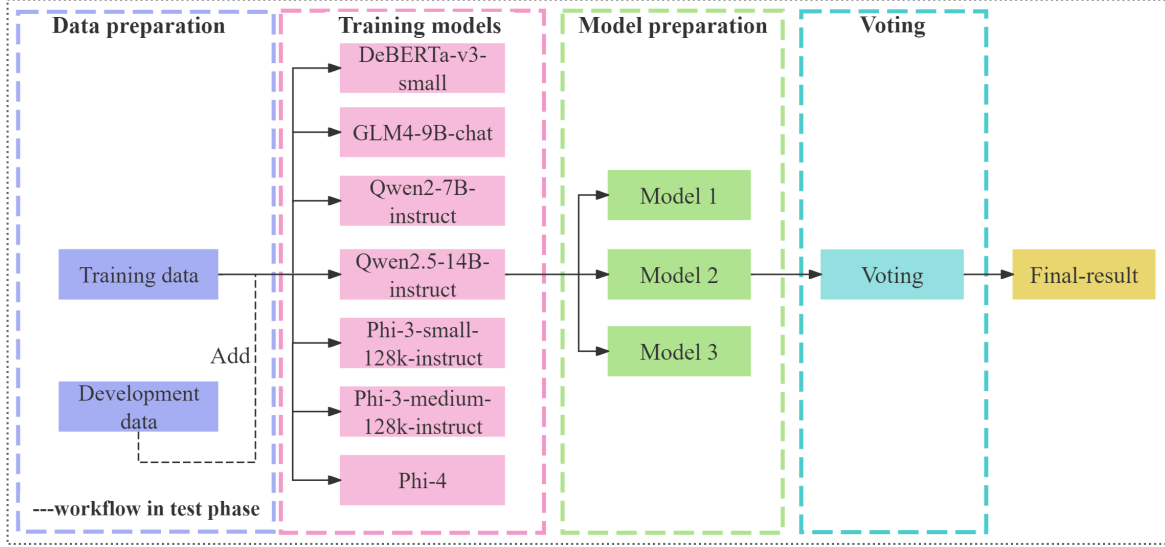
Data preparation

Training data

Add

Development data

---workflow in test phase

Training models

DeBERTa-v3-small

GLM4-9B-chat

Qwen2-7B-instruct

Qwen2.5-14B-instruct

Phi-3-small-128k-instruct

Phi-3-medium-128k-instruct

Phi-4

Model preparation

Model 1

Model 2

Model 3

Voting

Voting

Final-result